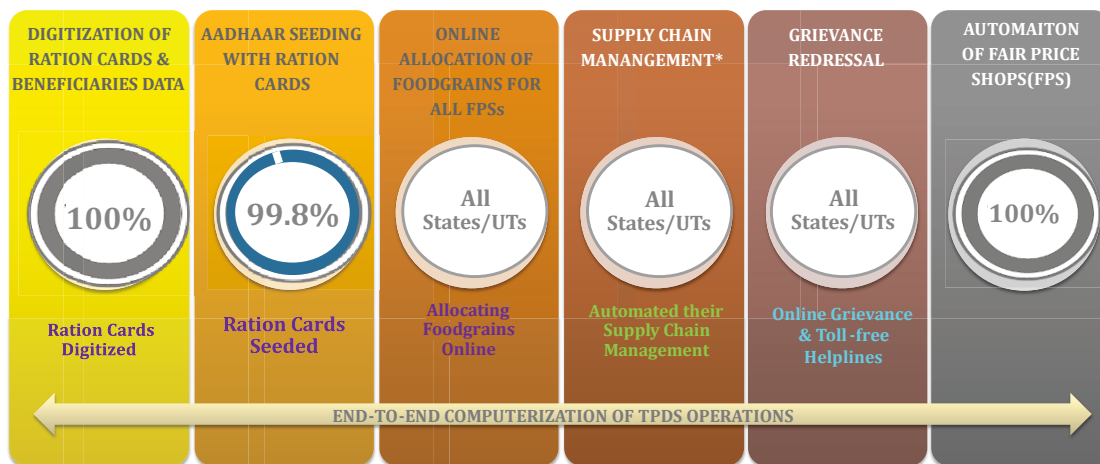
DIGITIZATION OF RATION CARDS & BENEFICIARIES DATA

100%

Ration Cards Digitized

AADHAAR SEEDING WITH RATION CARDS

99.8%

Ration Cards Seeded

ONLINE ALLOCATION OF FOODGRAINS FOR ALL FPSs

All States/UTs

Allocating Foodgrains Online

SUPPLY CHAIN MANANGEMENT*

All States/UTs

Automated their Supply Chain Management

GRIEVANCE REDRESSAL

All States/UTs

Online Grievance & Toll -free Helplines

AUTOMAITON OF FAIR PRICE SHOPS(FPS)

100%

END-TO-END COMPUTERIZATION OF TPDS OPERATIONS